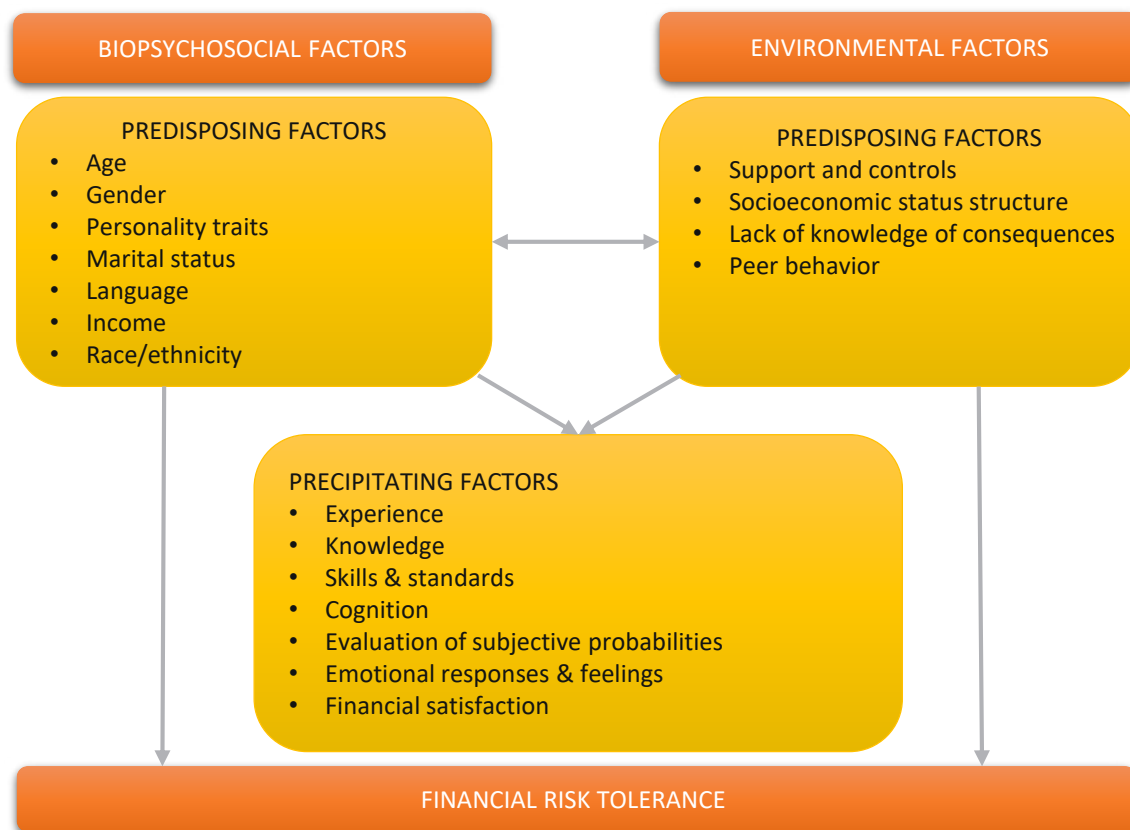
BIOPSYCHOSOCIAL FACTORS

ENVIRONMENTAL FACTORS

PREDISPOSING FACTORS
- Age
- Gender
- Personality traits
- Marital status
- Language
- Income
- Race/ethnicity

PREDISPOSING FACTORS
- Support and controls
- Socioeconomic status structure
- Lack of knowledge of consequences
- Peer behavior

PRECIPITATING FACTORS
- Experience
- Knowledge
- Skills & standards
- Cognition
- Evaluation of subjective probabilities
- Emotional responses & feelings
- Financial satisfaction

FINANCIAL RISK TOLERANCE